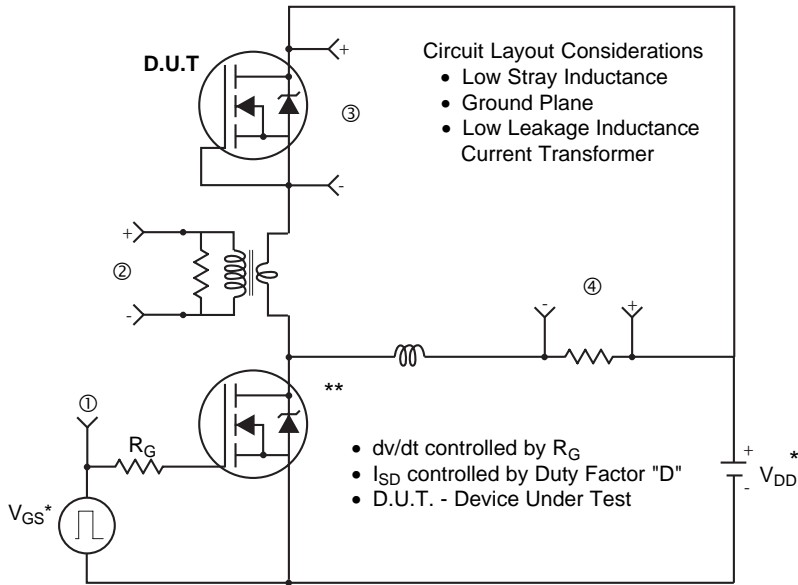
D.U.T

+

③

-

Circuit Layout Considerations
• Low Stray Inductance
• Ground Plane
• Low Leakage Inductance Current Transformer

+

②

-

④

-

+

**

①

$R_G$

$V_{GS}$*

• dv/dt controlled by $R_G$
• $I_{SD}$ controlled by Duty Factor "D"
• D.U.T. - Device Under Test

+

-

$V_{DD}$ *